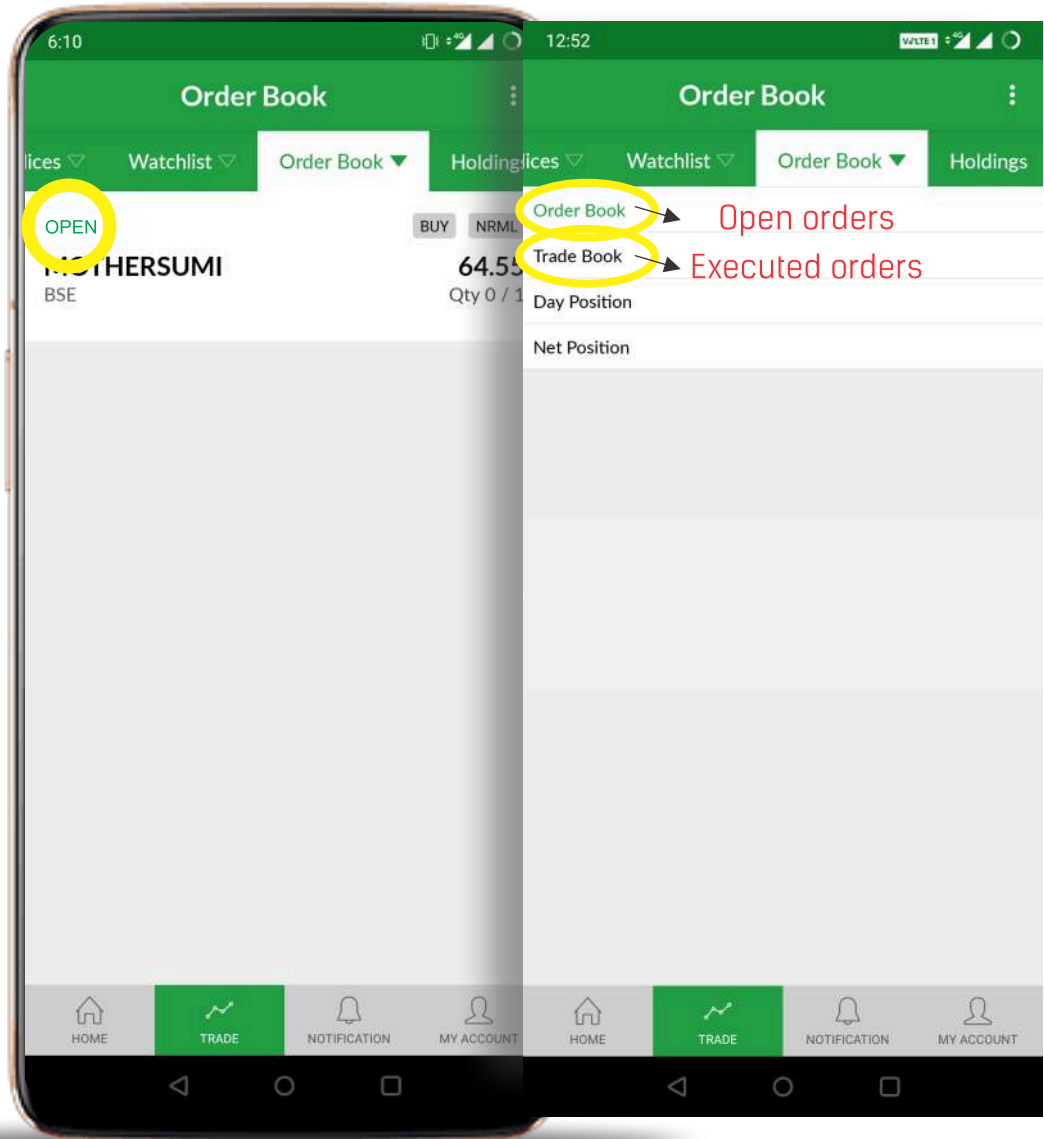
6:10

Order Book

lices Watchlist Order Book Holding

OPEN

BUY NRML

MOTHERSUMI 64.55

BSE Qty 0 / 1

HOME TRADE NOTIFICATION MY ACCOUNT

12:52

Order Book

lices Watchlist Order Book Holdings

Order Book → Open orders

Trade Book → Executed orders

Day Position

Net Position

HOME TRADE NOTIFICATION MY ACCOUNT